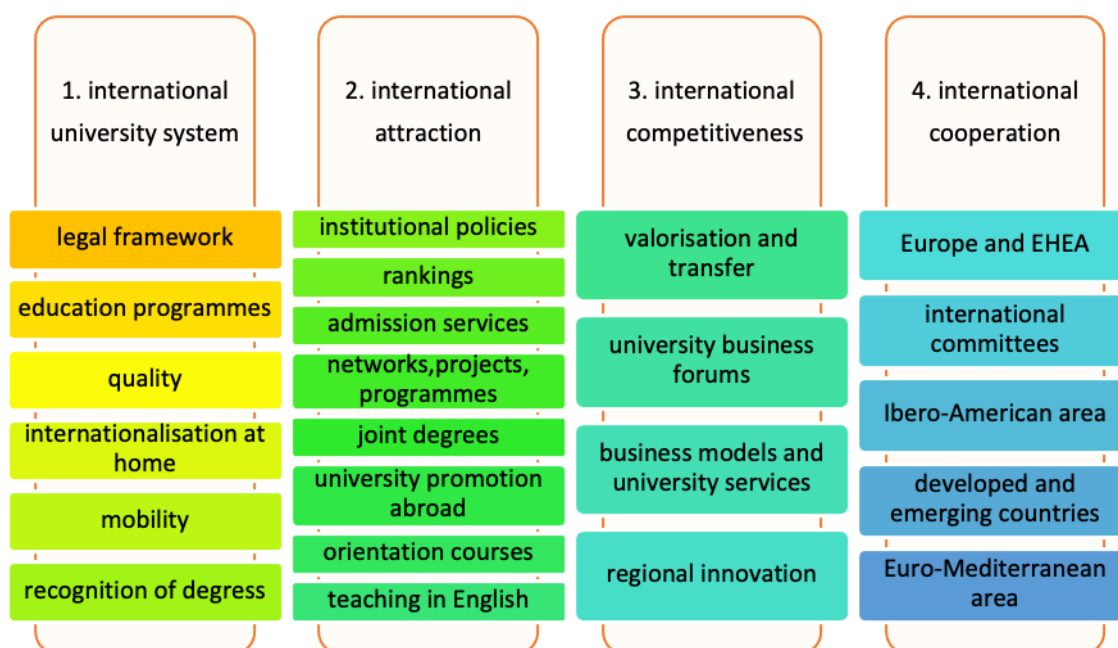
1. international university system

legal framework

education programmes

quality

internationalisation at home

mobility

recognition of degress

2. international attraction

institutional policies

rankings

admission services

networks,projects, programmes

joint degrees

university promotion abroad

orientation courses

teaching in English

3. international competitiveness

valorisation and transfer

university business forums

business models and university services

regional innovation

4. international cooperation

Europe and EHEA

international committees

Ibero-American area

developed and emerging countries

Euro-Mediterranean area